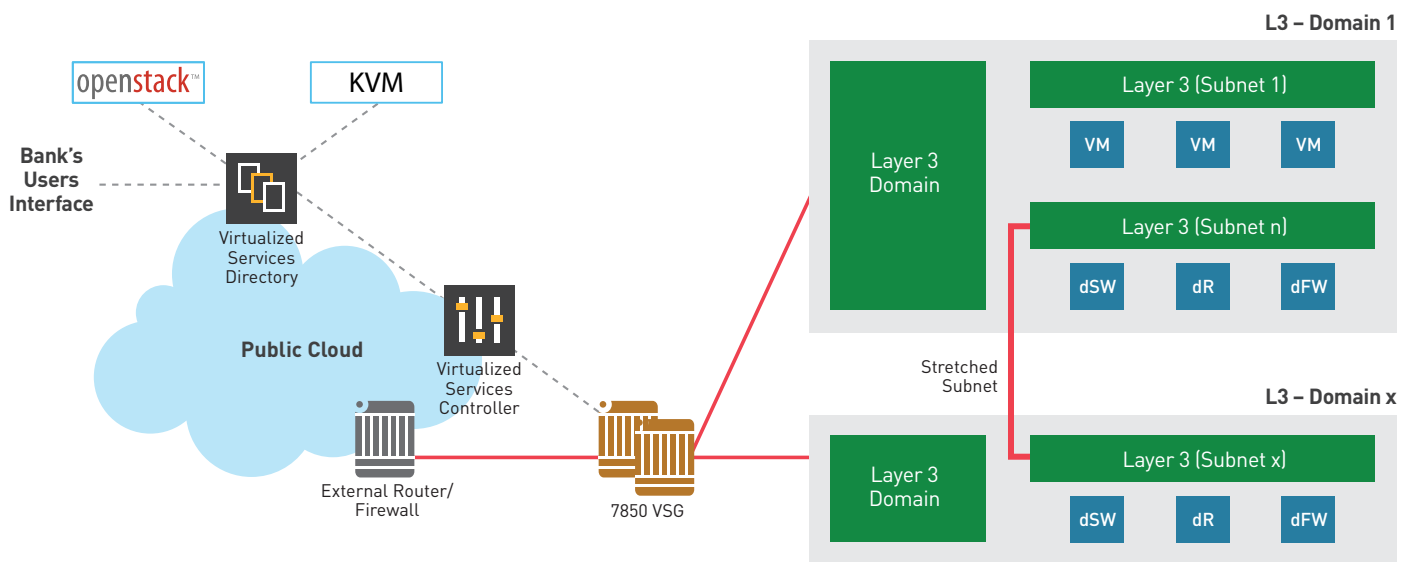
openstack™

KVM

Bank's Users Interface

Virtualized Services Directory

Public Cloud

Virtualized Services Controller

External Router/ Firewall

7850 VSG

L3 – Domain 1

Layer 3 Domain

Layer 3 (Subnet 1)

VM

VM

VM

Layer 3 (Subnet n)

dSW

dR

dFW

Stretched Subnet

L3 – Domain x

Layer 3 Domain

Layer 3 (Subnet x)

dSW

dR

dFW